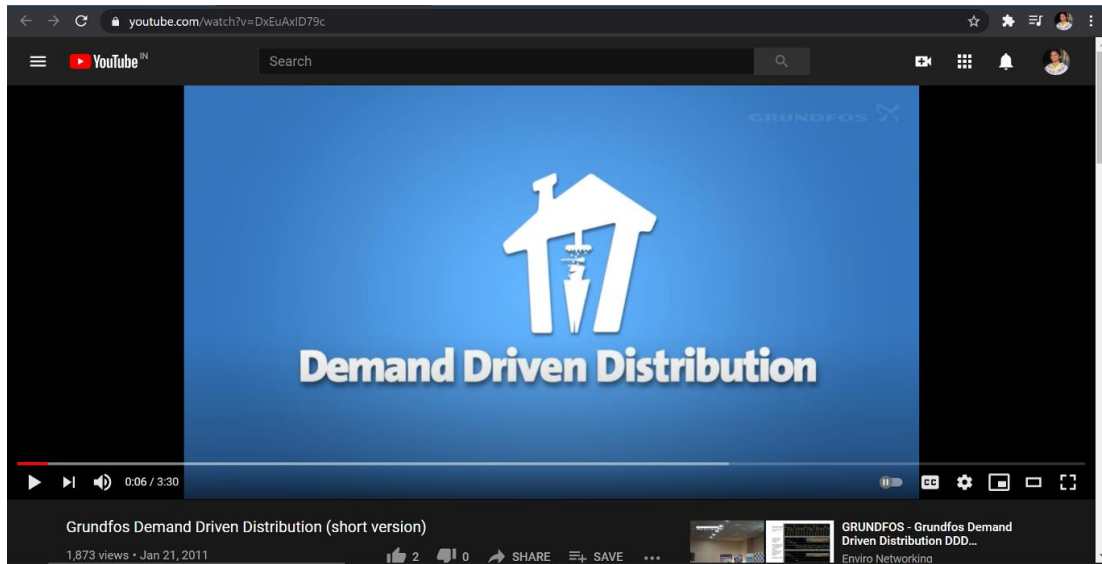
youtube.com/watch?v=DxEuAxID79c

YouTube IN

Search

GRUNDFOS

Demand Driven Distribution

0:06 / 3:30

CC

Grundfos Demand Driven Distribution (short version)

1,873 views • Jan 21, 2011

2 0 SHARE SAVE ...

GRUNDFOS - Grundfos Demand Driven Distribution DDD...

Enviro Networking